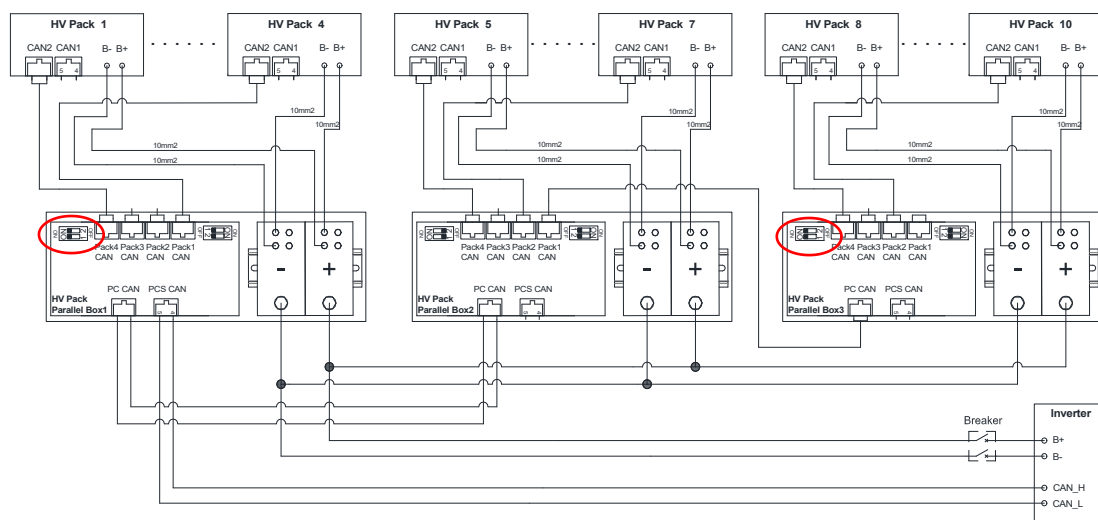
HV Pack 1
CAN2 CAN1 B- B+
5 4
HV Pack 4
CAN2 CAN1 B- B+
5 4
HV Pack 5
CAN2 CAN1 B- B+
5 4
HV Pack 7
CAN2 CAN1 B- B+
5 4
HV Pack 8
CAN2 CAN1 B- B+
5 4
HV Pack 10
CAN2 CAN1 B- B+
5 4

10mm2
10mm2
10mm2
10mm2
10mm2
10mm2
10mm2
10mm2
10mm2
10mm2
10mm2
10mm2

ON
Pack4 Pack3 Pack2 Pack1
CAN CAN CAN CAN
ON
HV Pack
Parallel Box1
PC CAN
PCS CAN
5 4
-
+

ON
Pack4 Pack3 Pack2 Pack1
CAN CAN CAN CAN
ON
HV Pack
Parallel Box2
PC CAN
PCS CAN
5 4
-
+

ON
Pack4 Pack3 Pack2 Pack1
CAN CAN CAN CAN
ON
HV Pack
Parallel Box3
PC CAN
PCS CAN
5 4
-
+

Breaker
Inverter
B+
B-
CAN_H
CAN_L